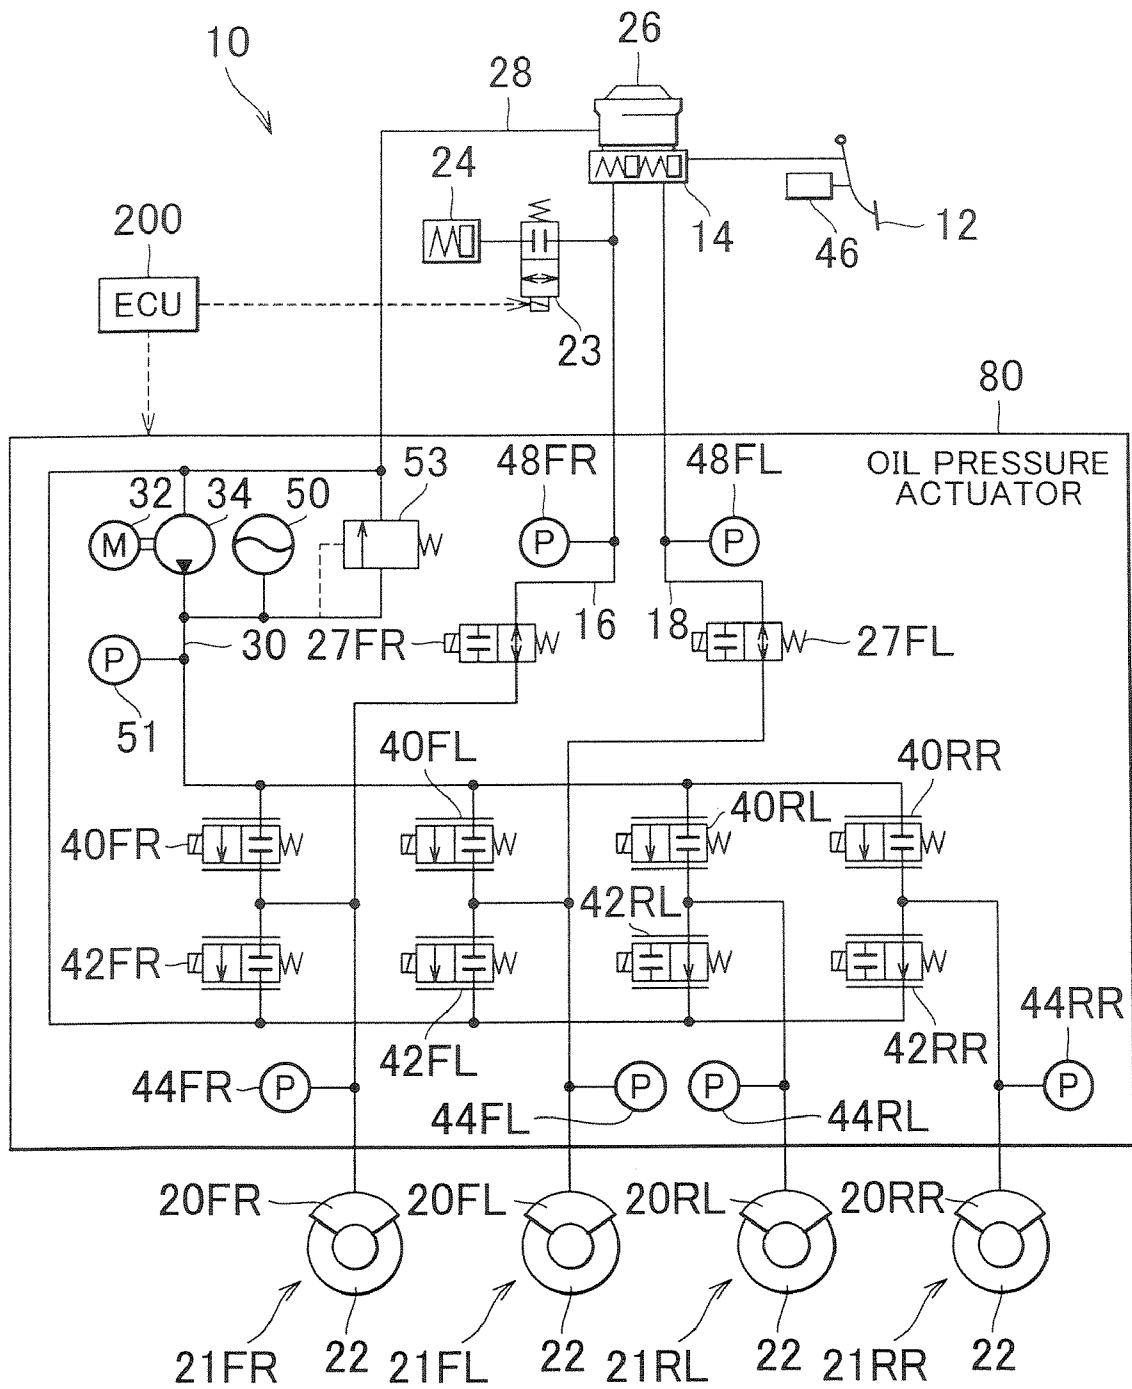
10
26
28
24
14
12
46
200
ECU
23
80
OIL PRESSURE ACTUATOR
53
48FR
48FL
32
34
50
M
P
P
16
18
30
27FR
27FL
P
51
40FL
40RR
40RL
40FR
42RL
42FR
42FL
42RR
44RR
P
44FR
P
P
P
44FL
44RL
20FR
20FL
20RL
20RR
21FR
22
21FL
22
21RL
22
21RR
22